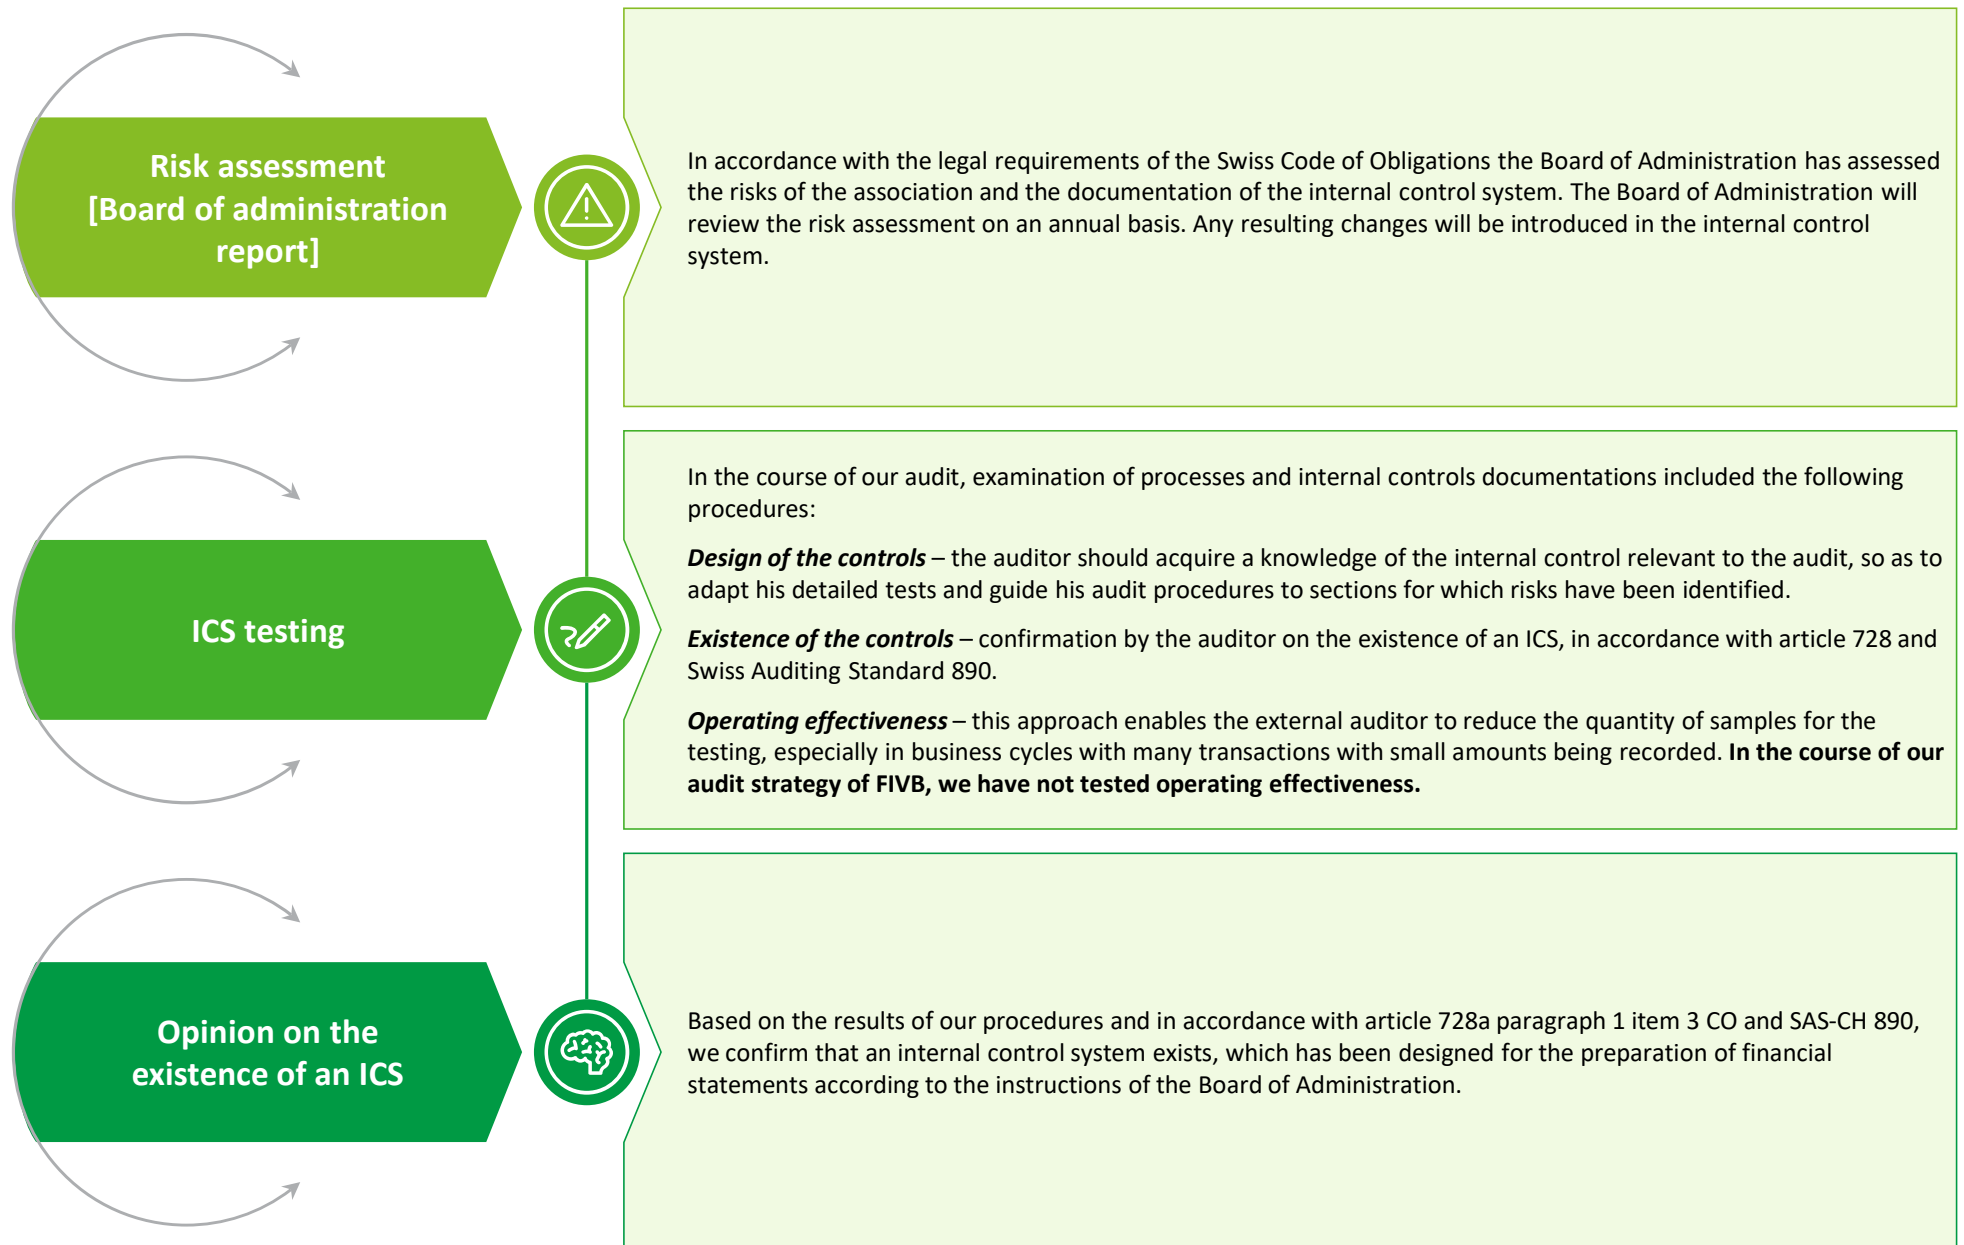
Risk assessment [Board of administration report]

In accordance with the legal requirements of the Swiss Code of Obligations the Board of Administration has assessed the risks of the association and the documentation of the internal control system. The Board of Administration will review the risk assessment on an annual basis. Any resulting changes will be introduced in the internal control system.

ICS testing

In the course of our audit, examination of processes and internal controls documentations included the following procedures:

***Design of the controls*** – the auditor should acquire a knowledge of the internal control relevant to the audit, so as to adapt his detailed tests and guide his audit procedures to sections for which risks have been identified.

***Existence of the controls*** – confirmation by the auditor on the existence of an ICS, in accordance with article 728 and Swiss Auditing Standard 890.

***Operating effectiveness*** – this approach enables the external auditor to reduce the quantity of samples for the testing, especially in business cycles with many transactions with small amounts being recorded. **In the course of our audit strategy of FIVB, we have not tested operating effectiveness.**

Opinion on the existence of an ICS

Based on the results of our procedures and in accordance with article 728a paragraph 1 item 3 CO and SAS-CH 890, we confirm that an internal control system exists, which has been designed for the preparation of financial statements according to the instructions of the Board of Administration.